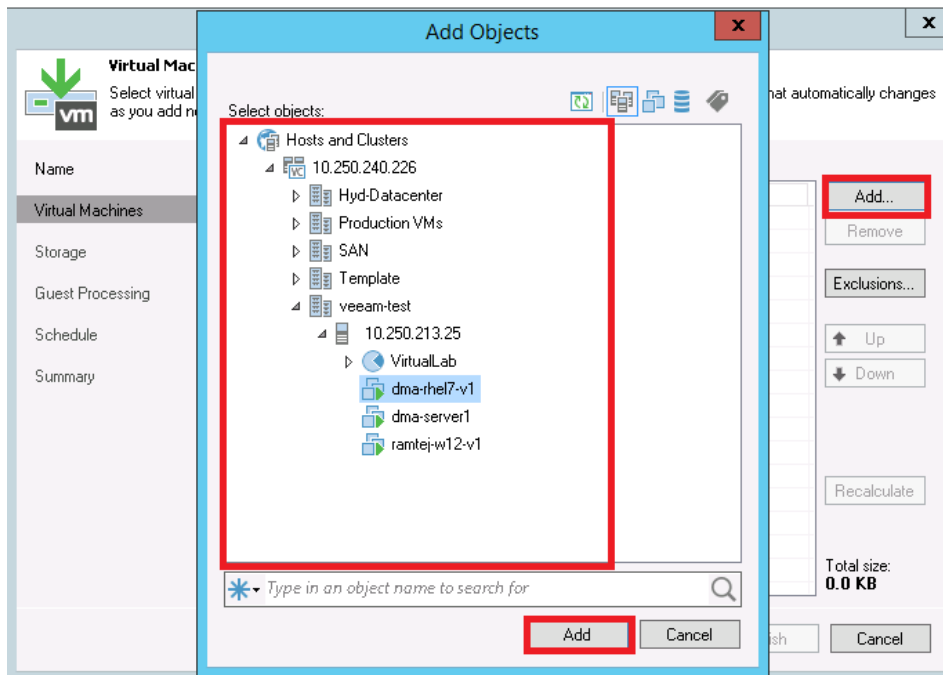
Add Objects

Virtual Mac
Select virtual
as you add n

hat automatically changes

Name
Virtual Machines
Storage
Guest Processing
Schedule
Summary

Select objects:

Hosts and Clusters
10.250.240.226
Hyd-Datacenter
Production VMs
SAN
Template
veeam-test
10.250.213.25
VirtualLab
dma-rhel7-v1
dma-server1
ramtej-w12-v1

Type in an object name to search for

Add
Cancel

Add...
Remove
Exclusions...
Up
Down
Recalculate
Total size:
0.0 KB

ish
Cancel